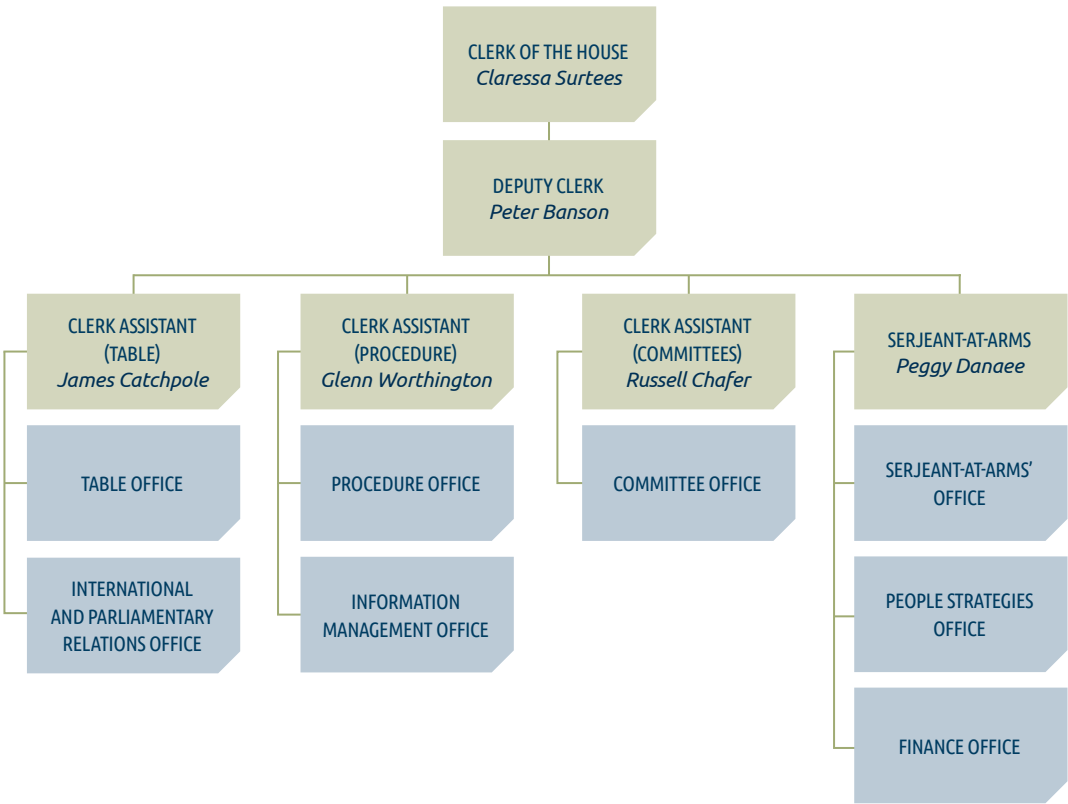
CLERK OF THE HOUSE
Claressa Surtees

DEPUTY CLERK
Peter Banson

CLERK ASSISTANT (TABLE)
James Catchpole

TABLE OFFICE

INTERNATIONAL AND PARLIAMENTARY RELATIONS OFFICE

CLERK ASSISTANT (PROCEDURE)
Glenn Worthington

PROCEDURE OFFICE

INFORMATION MANAGEMENT OFFICE

CLERK ASSISTANT (COMMITTEES)
Russell Chafer

COMMITTEE OFFICE

SERJEANT-AT-ARMS
Peggy Danaee

SERJEANT-AT-ARMS' OFFICE

PEOPLE STRATEGIES OFFICE

FINANCE OFFICE